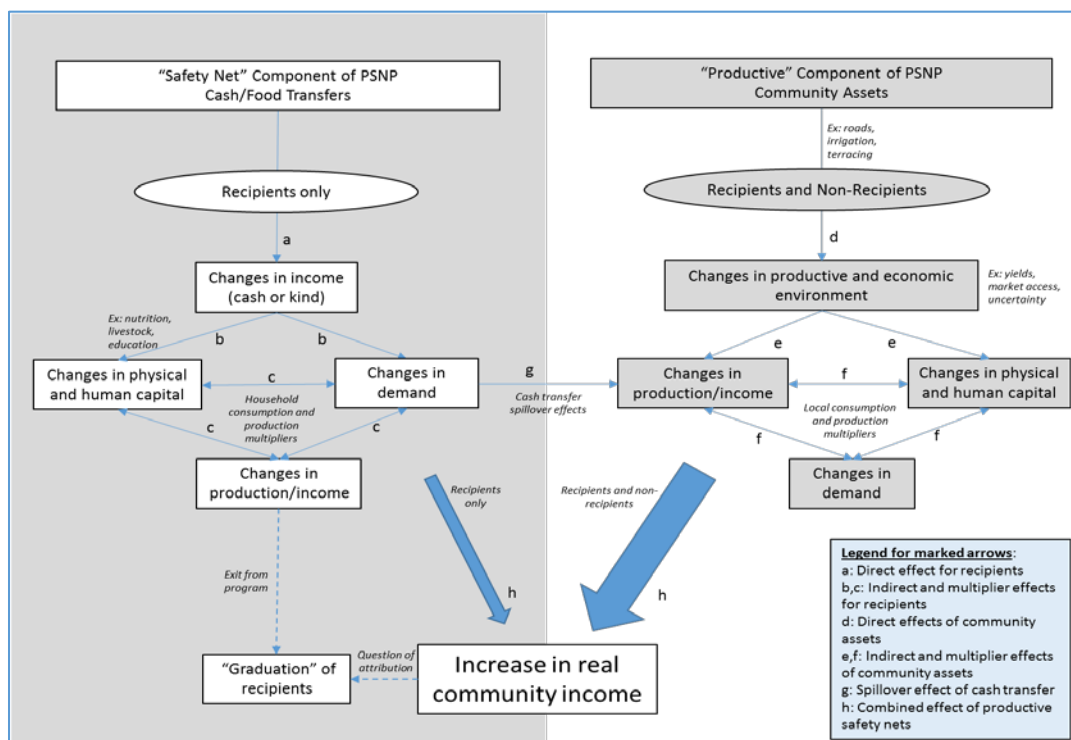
"Safety Net" Component of PSNP
Cash/Food Transfers

Recipients only

a

Changes in income (cash or kind)

Ex: nutrition, livestock, education

b

b

Changes in physical and human capital

c

Changes in demand

Household consumption and production multipliers

c

c

Changes in production/income

Exit from program

"Graduation" of recipients

Question of attribution

Recipients only

h

g

Cash transfer spillover effects

Increase in real community income

"Productive" Component of PSNP
Community Assets

Ex: roads, irrigation, terracing

Recipients and Non-Recipients

d

Changes in productive and economic environment

Ex: yields, market access, uncertainty

e

e

Changes in production/income

f

Changes in physical and human capital

Local consumption and production multipliers

f

f

Changes in demand

Recipients and non-recipients

h

Legend for marked arrows:
a: Direct effect for recipients
b,c: Indirect and multiplier effects for recipients
d: Direct effects of community assets
e,f: Indirect and multiplier effects of community assets
g: Spillover effect of cash transfer
h: Combined effect of productive safety nets